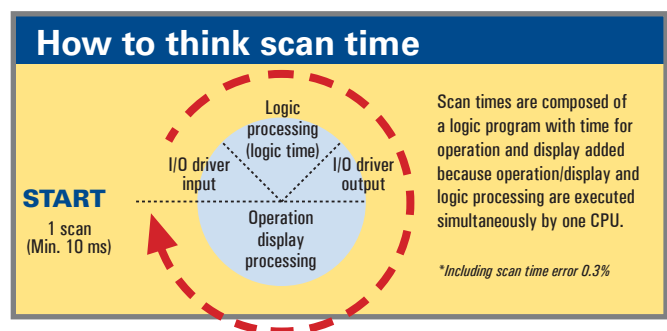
How to think scan time

START
1 scan
(Min. 10 ms)

Logic processing (logic time)

I/O driver input

I/O driver output

Operation display processing

Scan times are composed of a logic program with time for operation and display added because operation/display and logic processing are executed simultaneously by one CPU.

*Including scan time error 0.3%